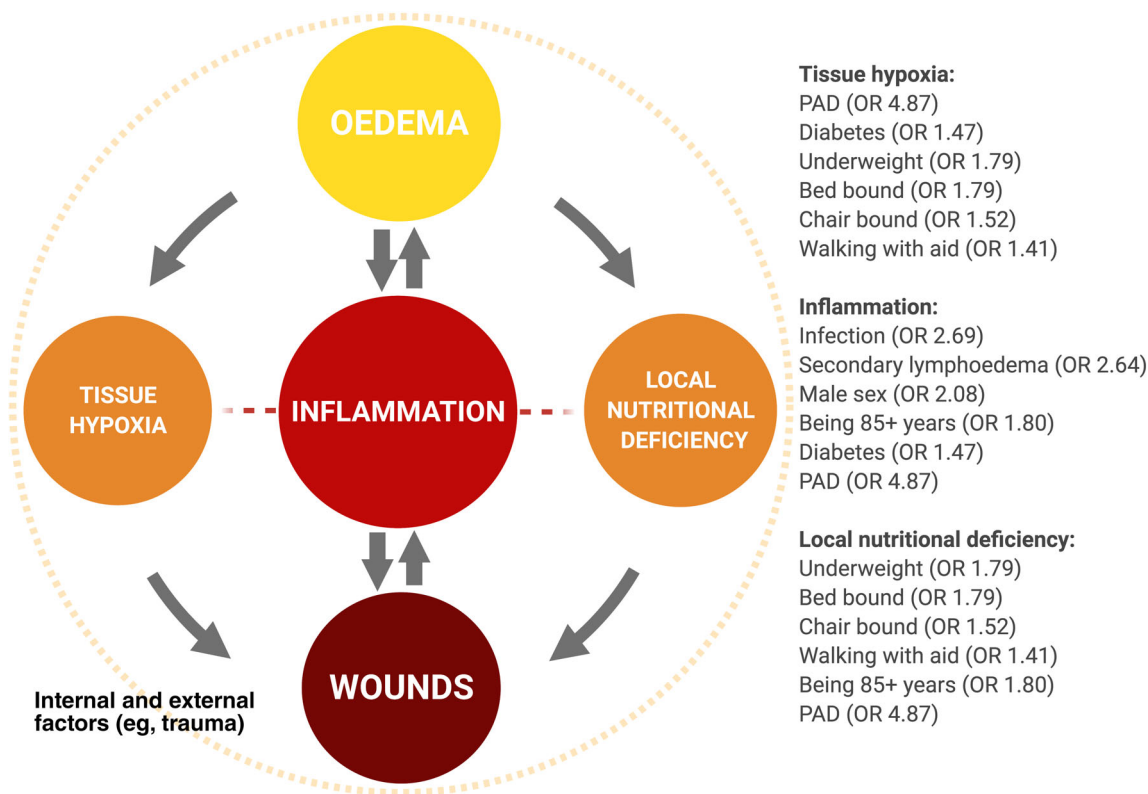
OEDEMA

TISSUE HYPOXIA

INFLAMMATION

LOCAL NUTRITIONAL DEFICIENCY

WOUNDS

Internal and external factors (eg, trauma)

**Tissue hypoxia:**
PAD (OR 4.87)
Diabetes (OR 1.47)
Underweight (OR 1.79)
Bed bound (OR 1.79)
Chair bound (OR 1.52)
Walking with aid (OR 1.41)

**Inflammation:**
Infection (OR 2.69)
Secondary lymphoedema (OR 2.64)
Male sex (OR 2.08)
Being 85+ years (OR 1.80)
Diabetes (OR 1.47)
PAD (OR 4.87)

**Local nutritional deficiency:**
Underweight (OR 1.79)
Bed bound (OR 1.79)
Chair bound (OR 1.52)
Walking with aid (OR 1.41)
Being 85+ years (OR 1.80)
PAD (OR 4.87)